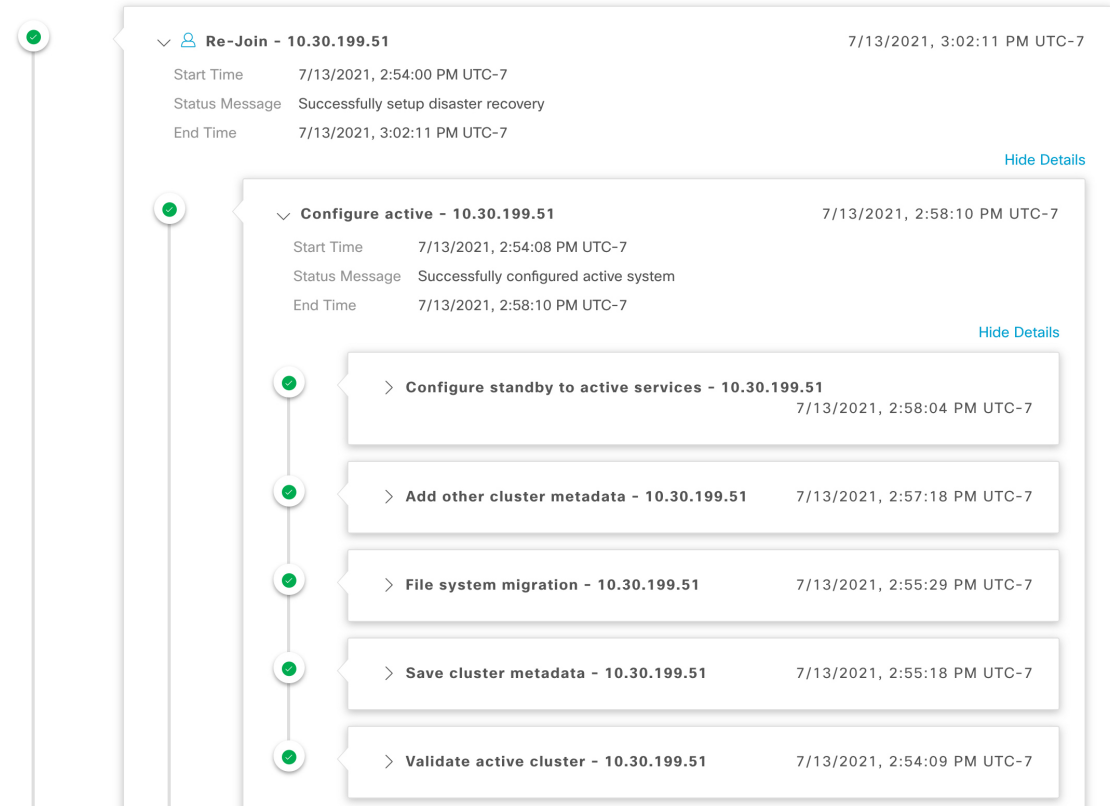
Re-Join - 10.30.199.51 7/13/2021, 3:02:11 PM UTC-7

Start Time 7/13/2021, 2:54:00 PM UTC-7
Status Message Successfully setup disaster recovery
End Time 7/13/2021, 3:02:11 PM UTC-7

Hide Details

Configure active - 10.30.199.51 7/13/2021, 2:58:10 PM UTC-7

Start Time 7/13/2021, 2:54:08 PM UTC-7
Status Message Successfully configured active system
End Time 7/13/2021, 2:58:10 PM UTC-7

Hide Details

Configure standby to active services - 10.30.199.51 7/13/2021, 2:58:04 PM UTC-7

Add other cluster metadata - 10.30.199.51 7/13/2021, 2:57:18 PM UTC-7

File system migration - 10.30.199.51 7/13/2021, 2:55:29 PM UTC-7

Save cluster metadata - 10.30.199.51 7/13/2021, 2:55:18 PM UTC-7

Validate active cluster - 10.30.199.51 7/13/2021, 2:54:09 PM UTC-7